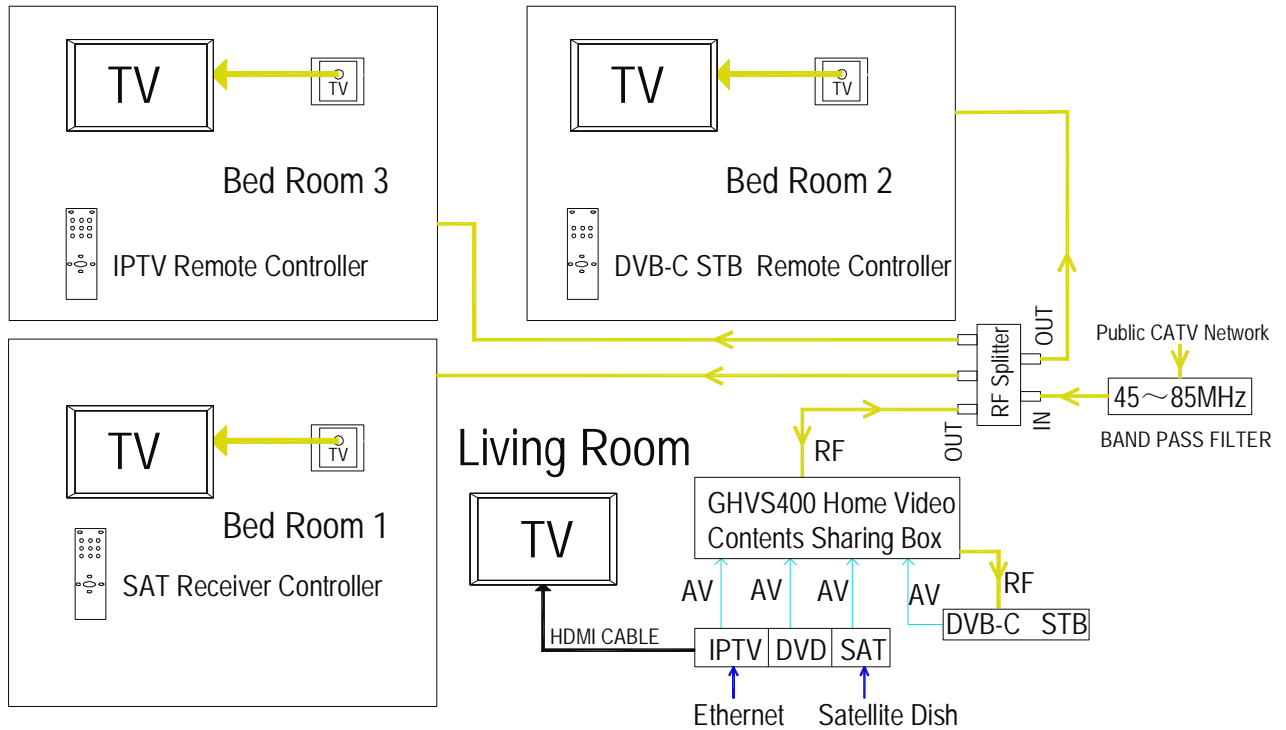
TV

TV

Bed Room 3

IPTV Remote Controller

TV

TV

Bed Room 2

DVB-C STB Remote Controller

TV

TV

Bed Room 1

SAT Receiver Controller

OUT

RF Splitter

Public CATV Network

45～85MHz

BAND PASS FILTER

IN

OUT

Living Room

RF

TV

GHVS400 Home Video Contents Sharing Box

RF

AV

AV

AV

AV

DVB-C STB

HDMI CABLE

IPTV

DVD

SAT

Ethernet

Satellite Dish